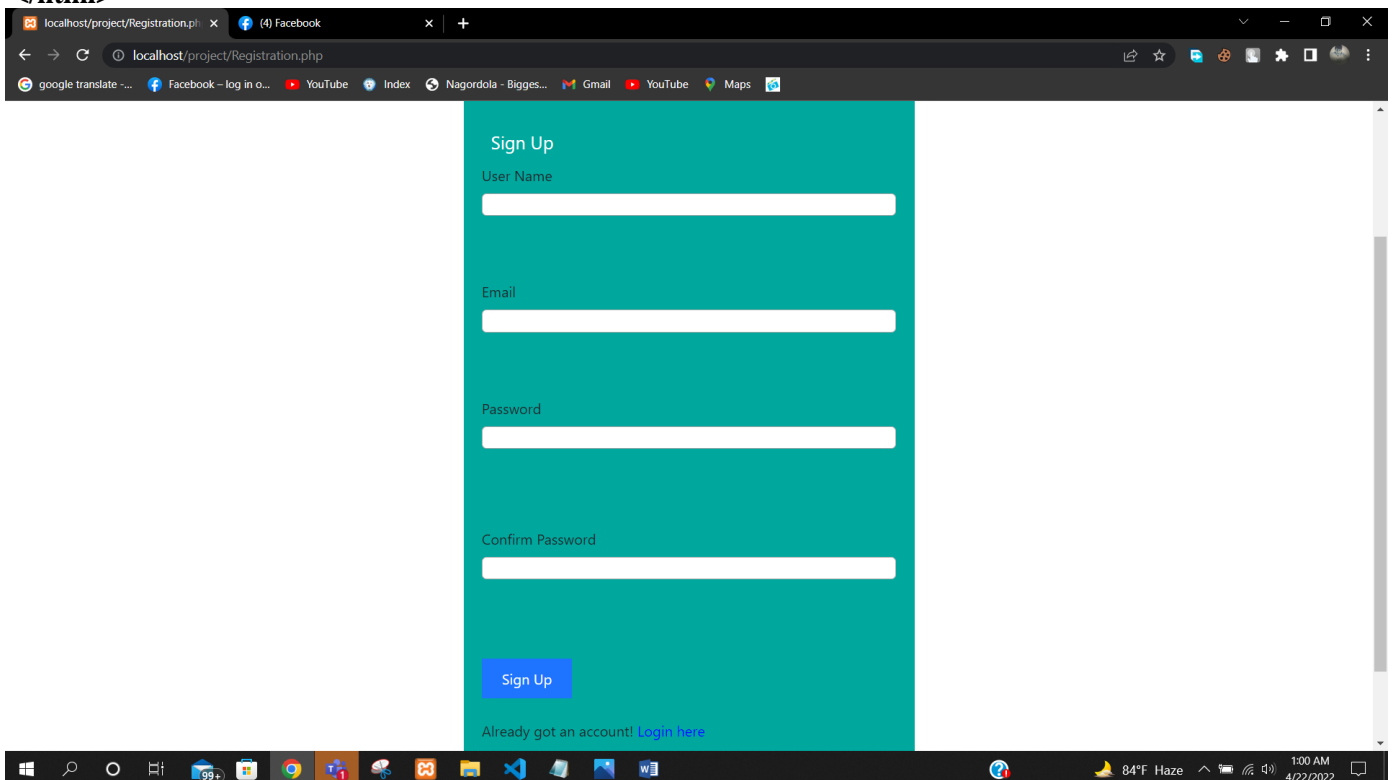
localhost/project/Registration.ph ×
(4) Facebook ×
+

localhost/project/Registration.php

google translate -... Facebook – log in o... YouTube Index Nagordola - Bigges... Gmail YouTube Maps

Sign Up
User Name

Email

Password

Confirm Password

Sign Up

Already got an account! Login here

99+

84°F Haze 1:00 AM 4/22/2022